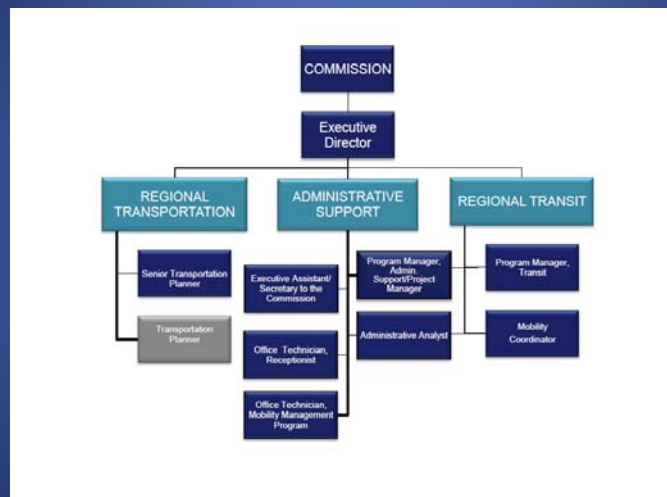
COMMISSION

Executive Director

REGIONAL TRANSPORTATION

ADMINISTRATIVE SUPPORT

REGIONAL TRANSIT

Senior Transportation Planner

Transportation Planner

Executive Assistant/ Secretary to the Commission

Program Manager, Admin. Support/Project Manager

Administrative Analyst

Office Technician, Receptionist

Office Technician, Mobility Management Program

Program Manager, Transit

Mobility Coordinator